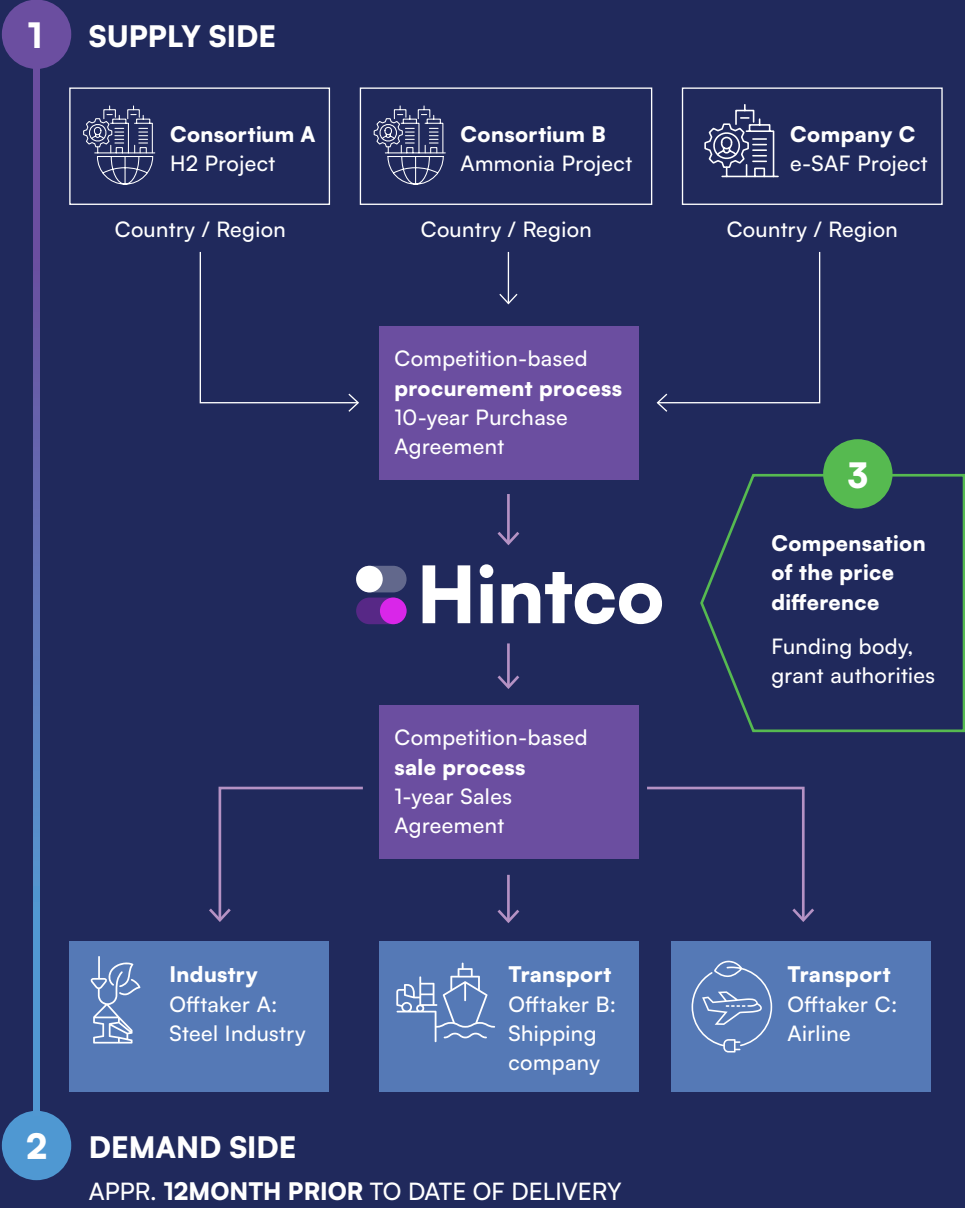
1 SUPPLY SIDE

Consortium A
H2 Project

Country / Region

Consortium B
Ammonia Project

Country / Region

Company C
e-SAF Project

Country / Region

Competition-based procurement process
10-year Purchase Agreement

3
Compensation of the price difference
Funding body, grant authorities

Hintco

Competition-based sale process
1-year Sales Agreement

Industry
Offtaker A:
Steel Industry

Transport
Offtaker B:
Shipping company

Transport
Offtaker C:
Airline

2 DEMAND SIDE
APPR. 12MONTH PRIOR TO DATE OF DELIVERY